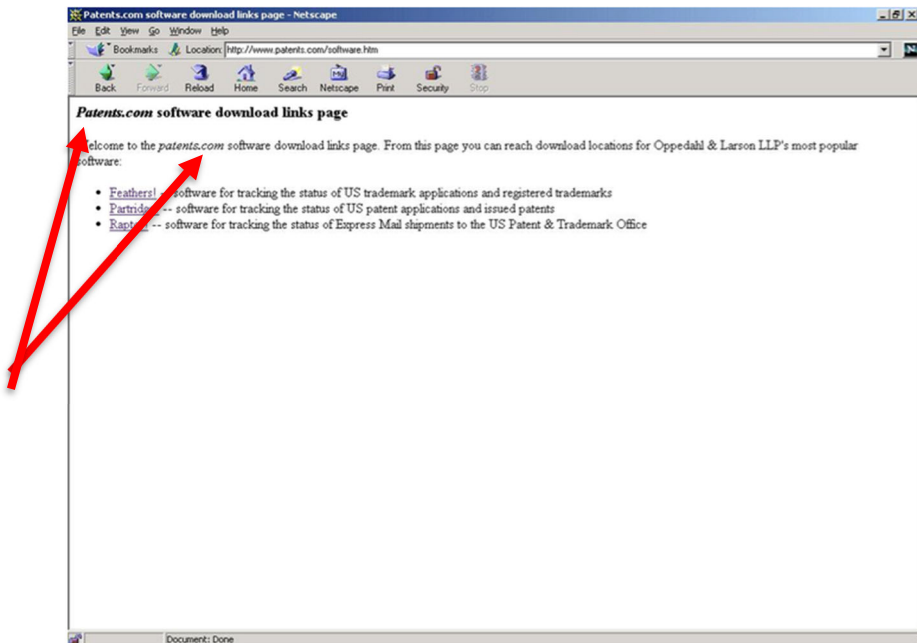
Patents.com software download links page - Netscape

File Edit View Go Window Help

Bookmarks Location: http://www.patents.com/software.htm

Back Forward Reload Home Search Netscape Print Security Stop

**Patents.com software download links page**

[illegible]elcome to the *patents.com* software download links page. From this page you can reach download locations for Oppedahl & Larson LLP's most popular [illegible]oftware:

- Feathers! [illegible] software for tracking the status of US trademark applications and registered trademarks
- Partrid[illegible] -- software for tracking the status of US patent applications and issued patents
- Rapt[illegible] -- software for tracking the status of Express Mail shipments to the US Patent & Trademark Office

Document: Done